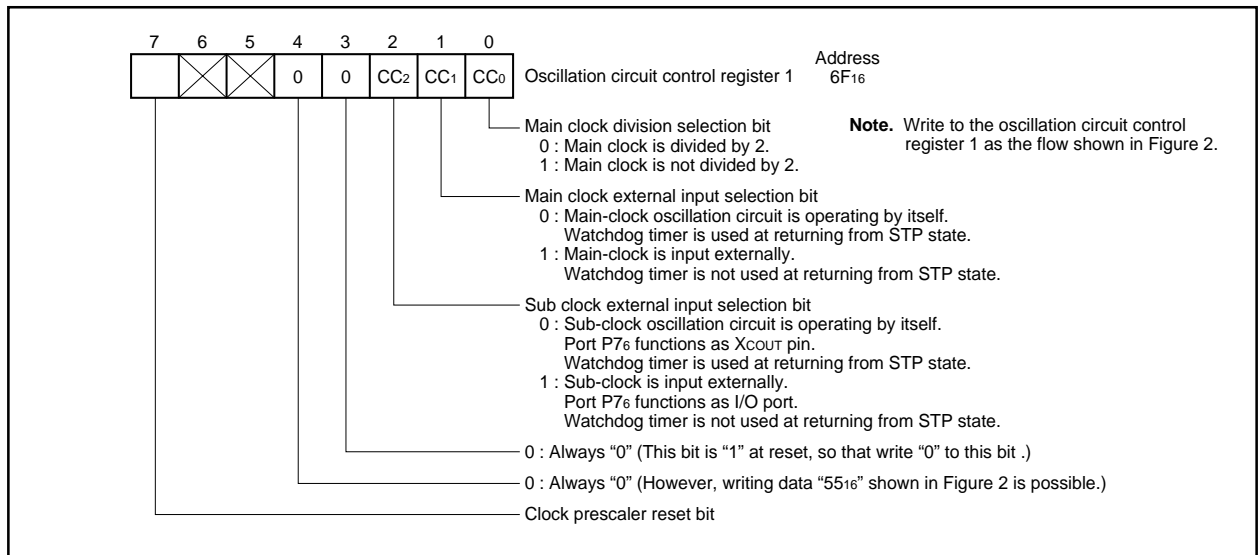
7 6 5 4 3 2 1 0

| | | | 0 | 0 | $CC_2$ | $CC_1$ | $CC_0$ |
|---|---|---|---|---|---|---|---|

Oscillation circuit control register 1

Address
$6F_{16}$

Note. Write to the oscillation circuit control register 1 as the flow shown in Figure 2.

Main clock division selection bit
0 : Main clock is divided by 2.
1 : Main clock is not divided by 2.

Main clock external input selection bit
0 : Main-clock oscillation circuit is operating by itself.
Watchdog timer is used at returning from STP state.
1 : Main-clock is input externally.
Watchdog timer is not used at returning from STP state.

Sub clock external input selection bit
0 : Sub-clock oscillation circuit is operating by itself.
Port $P7_6$ functions as $X_{COUT}$ pin.
Watchdog timer is used at returning from STP state.
1 : Sub-clock is input externally.
Port $P7_6$ functions as I/O port.
Watchdog timer is not used at returning from STP state.

0 : Always “0” (This bit is “1” at reset, so that write “0” to this bit .)

0 : Always “0” (However, writing data “$55_{16}$” shown in Figure 2 is possible.)

Clock prescaler reset bit